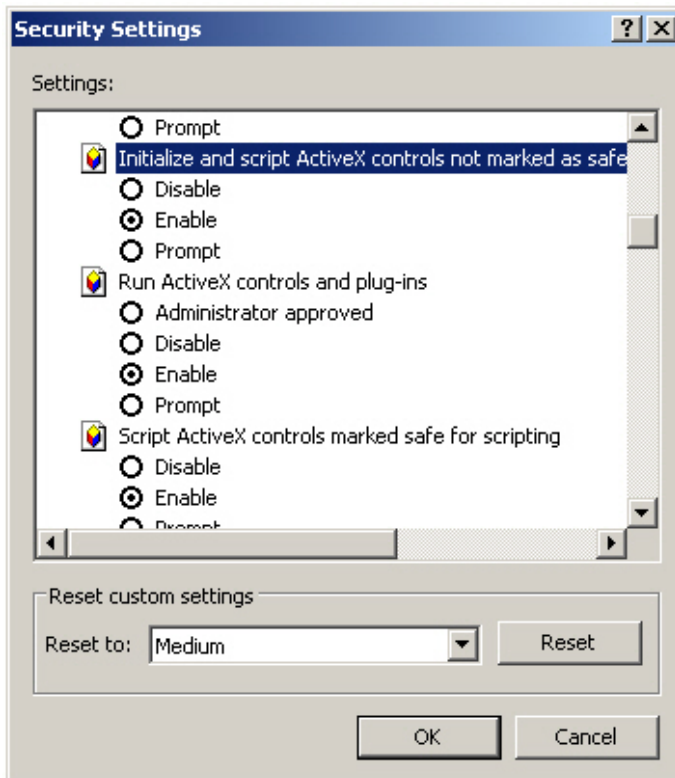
Security Settings

?

X

Settings:

Prompt

Initialize and script ActiveX controls not marked as safe

Disable

Enable

Prompt

Run ActiveX controls and plug-ins

Administrator approved

Disable

Enable

Prompt

Script ActiveX controls marked safe for scripting

Disable

Enable

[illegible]

Reset custom settings

Reset to: Medium

Reset

OK

Cancel